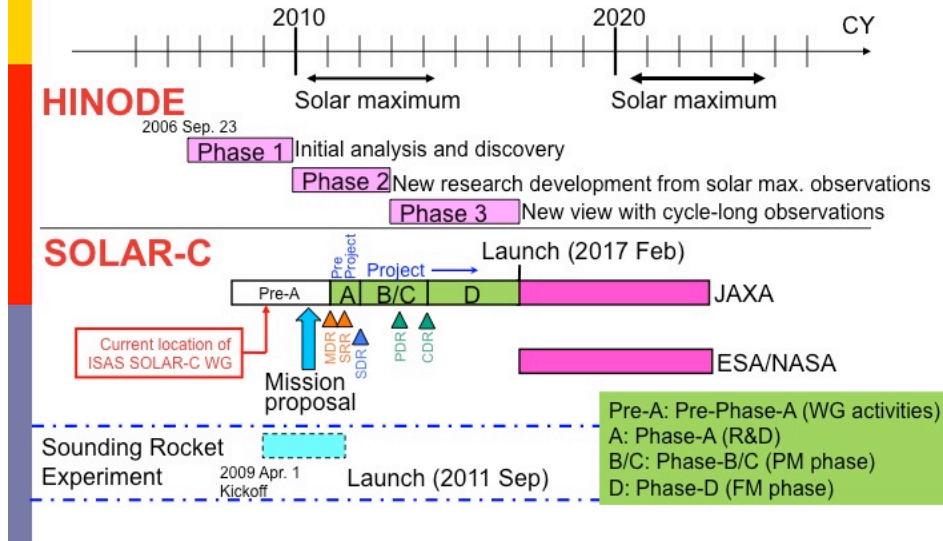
2010

2020

CY

Solar maximum

Solar maximum

HINODE

2006 Sep. 23

Phase 1 Initial analysis and discovery

Phase 2 New research development from solar max. observations

Phase 3 New view with cycle-long observations

SOLAR-C

Pre-Project

Project

Launch (2017 Feb)

Pre-A

A

B/C

D

JAXA

Current location of ISAS SOLAR-C WG

MDR

SRR

SDR

PDR

CDR

ESA/NASA

Mission proposal

Pre-A: Pre-Phase-A (WG activities)
A: Phase-A (R&D)
B/C: Phase-B/C (PM phase)
D: Phase-D (FM phase)

Sounding Rocket Experiment

2009 Apr. 1 Kickoff

Launch (2011 Sep)